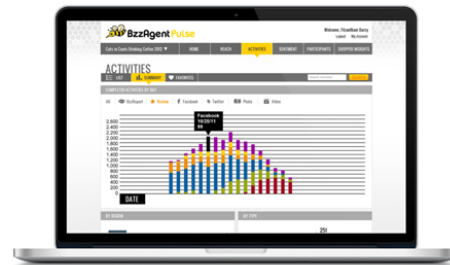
BzzAgent Pulse

Welcome, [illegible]
Logout | My Account

Cafe to Costa Drinking Coffee 2012

HOME
REACH
ACTIVITIES
SENTIMENT
PARTICIPANTS
SHOPPER INSIGHTS

ACTIVITIES

LIST
SUMMARY
FAVORITES

COMPLETED ACTIVITIES BY DAY

All
BzzReport
Review
Facebook
Twitter
Photo
Video

2,600
2,400
2,200
2,000
1,800
1,600
1,400
1,200
1,000
800
600
400
200
0

Facebook
10/20/11
88

DATE

BY REGION

BY TYPE

251